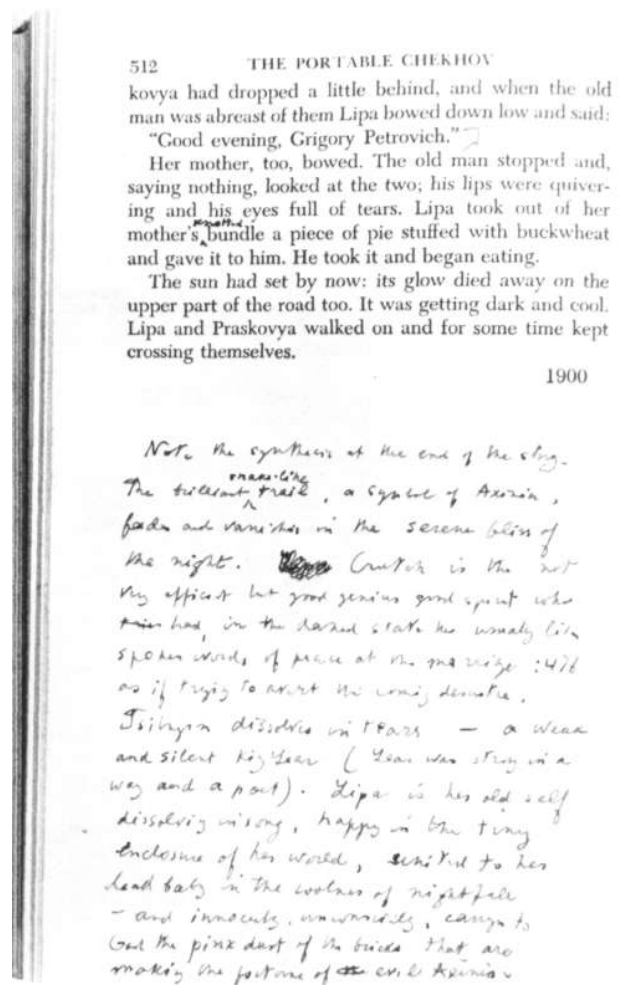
512 THE PORTABLE CHEKHOV

kovya had dropped a little behind, and when the old man was abreast of them Lipa bowed down low and said:

"Good evening, Grigory Petrovich."

Her mother, too, bowed. The old man stopped and, saying nothing, looked at the two; his lips were quivering and his eyes full of tears. Lipa took out of her mother's bundle a piece of pie stuffed with buckwheat and gave it to him. He took it and began eating.

The sun had set by now: its glow died away on the upper part of the road too. It was getting dark and cool. Lipa and Praskovya walked on and for some time kept crossing themselves.

1900

Note the synthesis at the end of the story. The brilliant snake-like trail, a symbol of Axinia, fades and vanishes in the serene bliss of the night. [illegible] Crutch is the not very efficient but good genius good spirit who has had, in the dashed state he usually lisps spoken words of peace at the marriage: 476 as if trying to avert the coming disaster. Tsibukin dissolves in tears — a weak and silent King Lear (Lear was strong in a way and a poet). Lipa is her old self dissolving in song, happy in the tiny enclosure of her world, sensitive to her dead baby in the coolness of nightfall — and innocently, unconsciously, carrying to God the pink dust of the bricks that are making the fortune of the evil Axinia.